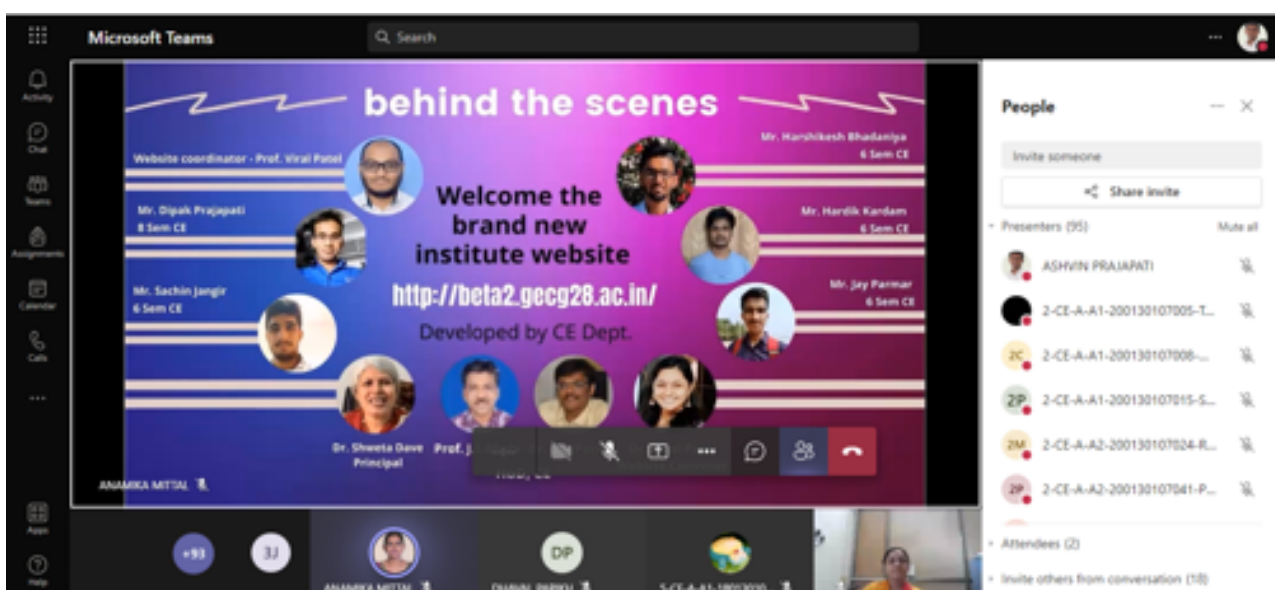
Microsoft Teams

Search

Activity

Chat

Teams

Assignments

Calendar

Calls

...

Apps

Help

behind the scenes

Website coordinator - Prof. Viral Patel

Mr. Dipak Prajapati
8 Sem CE

Mr. Sachin Jangir
6 Sem CE

Welcome the brand new institute website

http://beta2.gecg28.ac.in/

Developed by CE Dept.

Mr. Harshikesh Bhadaniya
6 Sem CE

Mr. Hardik Kandam
6 Sem CE

Mr. Jay Parmar
6 Sem CE

Dr. Shweta Dave
Principal

Prof. J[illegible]

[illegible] CE

ANAMIKA MITTAL

People

Invite someone

Share invite

Presenters (95)

Mute all

ASHVIN PRAJAPATI

2-CE-A-A1-200130107005-T...

2C 2-CE-A-A1-200130107008-...

2P 2-CE-A-A1-200130107015-S...

2M 2-CE-A-A2-200130107024-R...

2P 2-CE-A-A2-200130107041-P...

Attendees (2)

Invite others from conversation (18)

+93

3J

ANAMIKA MITTAL

DP

DHAVAL PARIKH

5-CE-A-A1-18013030...